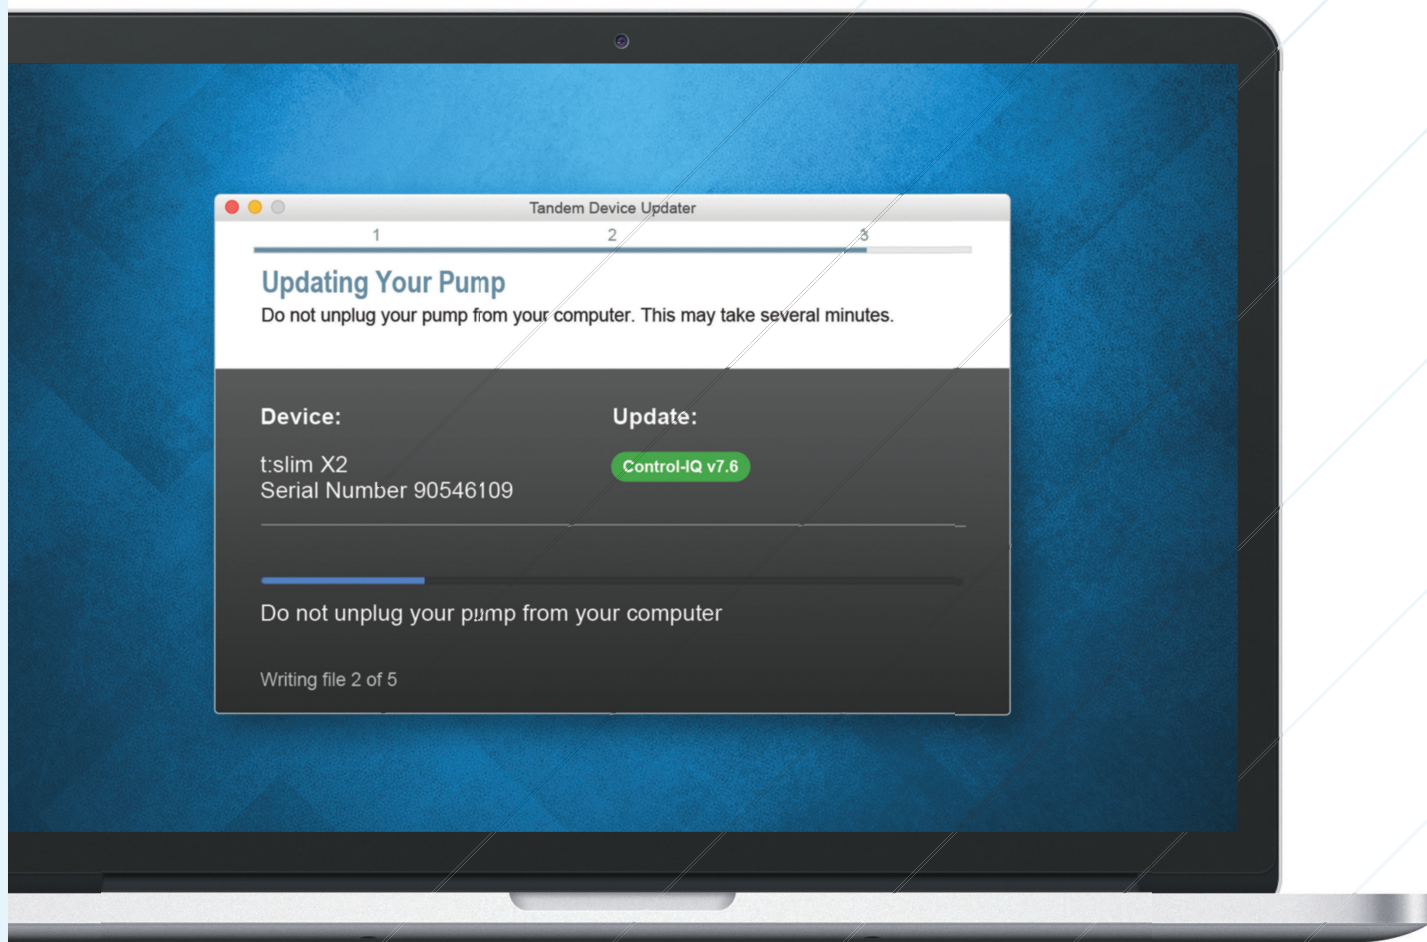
Tandem Device Updater

1 2 3

Updating Your Pump

Do not unplug your pump from your computer. This may take several minutes.

Device:

t:slim X2
Serial Number 90546109

Update:

Control-IQ v7.6

Do not unplug your pump from your computer

Writing file 2 of 5